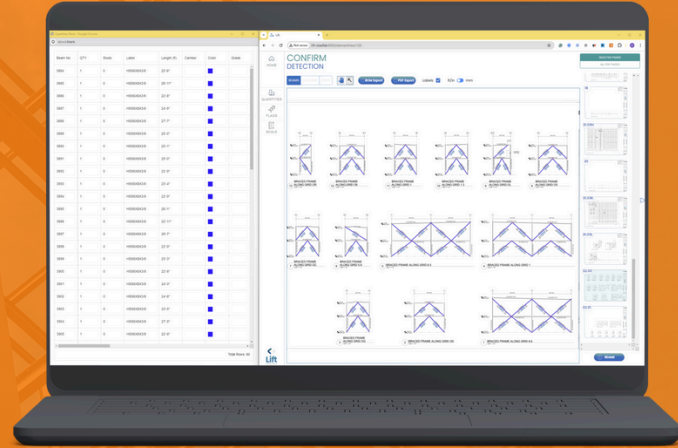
CONFIRM
DETECTION

HOME

QUANTITIES

PLANS

SCALE

Lift

| Beam No | QTY | Studs | Label | Length (ft) | Camber | Color | Detect |
|---|---|---|---|---|---|---|---|
| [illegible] | 1 | 0 | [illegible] | 22'-6" | | | |
| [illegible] | 1 | 0 | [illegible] | 25'-11" | | | |
| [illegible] | 1 | 0 | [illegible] | 22'-6" | | | |
| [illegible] | 1 | 0 | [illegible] | 24'-8" | | | |
| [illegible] | 1 | 0 | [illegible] | 27'-7" | | | |
| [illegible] | 1 | 0 | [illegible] | 22'-6" | | | |
| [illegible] | 1 | 0 | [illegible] | 28'-1" | | | |
| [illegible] | 1 | 0 | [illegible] | 22'-5" | | | |
| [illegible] | 1 | 0 | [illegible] | 22'-5" | | | |
| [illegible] | 1 | 0 | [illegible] | 23'-4" | | | |
| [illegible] | 1 | 0 | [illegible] | 22'-5" | | | |
| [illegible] | 1 | 0 | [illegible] | 28'-7" | | | |
| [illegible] | 1 | 0 | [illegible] | 22'-11" | | | |
| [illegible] | 1 | 0 | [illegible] | 28'-7" | | | |
| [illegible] | 1 | 0 | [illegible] | 22'-5" | | | |
| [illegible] | 1 | 0 | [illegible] | 23'-0" | | | |
| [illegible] | 1 | 0 | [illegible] | 22'-6" | | | |
| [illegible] | 1 | 0 | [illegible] | 24'-0" | | | |
| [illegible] | 1 | 0 | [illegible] | 24'-6" | | | |
| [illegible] | 1 | 0 | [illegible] | 22'-6" | | | |
| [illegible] | 1 | 0 | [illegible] | 27'-5" | | | |
| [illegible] | 1 | 0 | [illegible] | 22'-6" | | | |

Total Rows: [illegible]

Order Import
PDF Export
Labels
ROIs

BRACED FRAME ALONG GRID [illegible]

Done